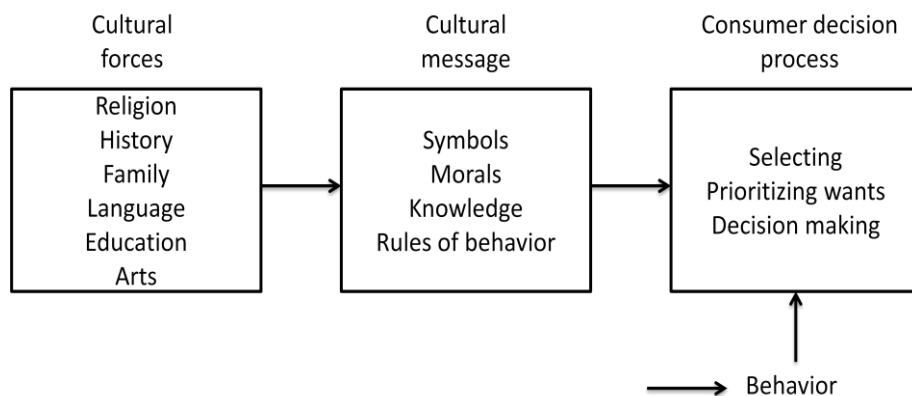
Cultural forces

Religion
History
Family
Language
Education
Arts

Cultural message

Symbols
Morals
Knowledge
Rules of behavior

Consumer decision process

Selecting
Prioritizing wants
Decision making

Behavior